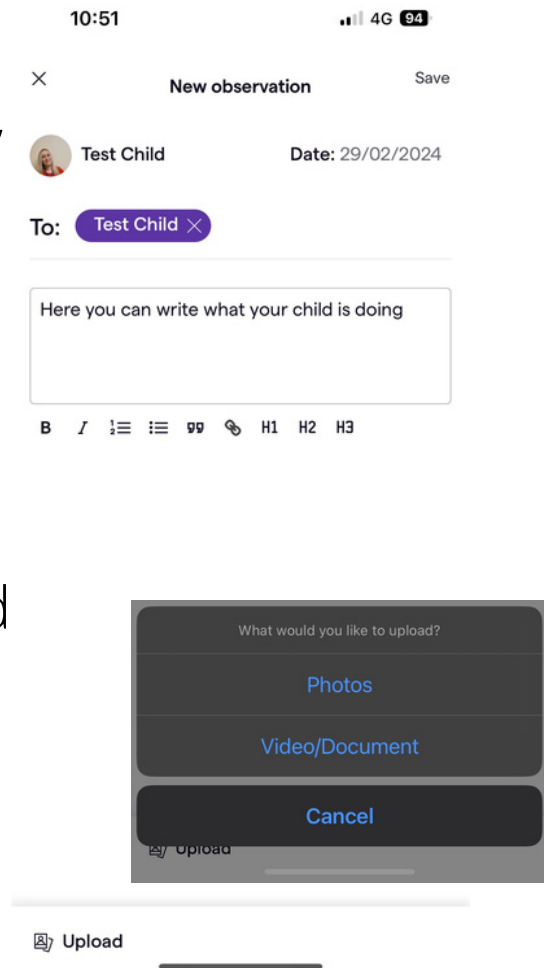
10:51 4G 94

× New observation Save

Test Child Date: 29/02/2024

To: Test Child ×

Here you can write what your child is doing

B I H1 H2 H3

What would you like to upload?

Photos

Video/Document

Cancel

Upload

Upload